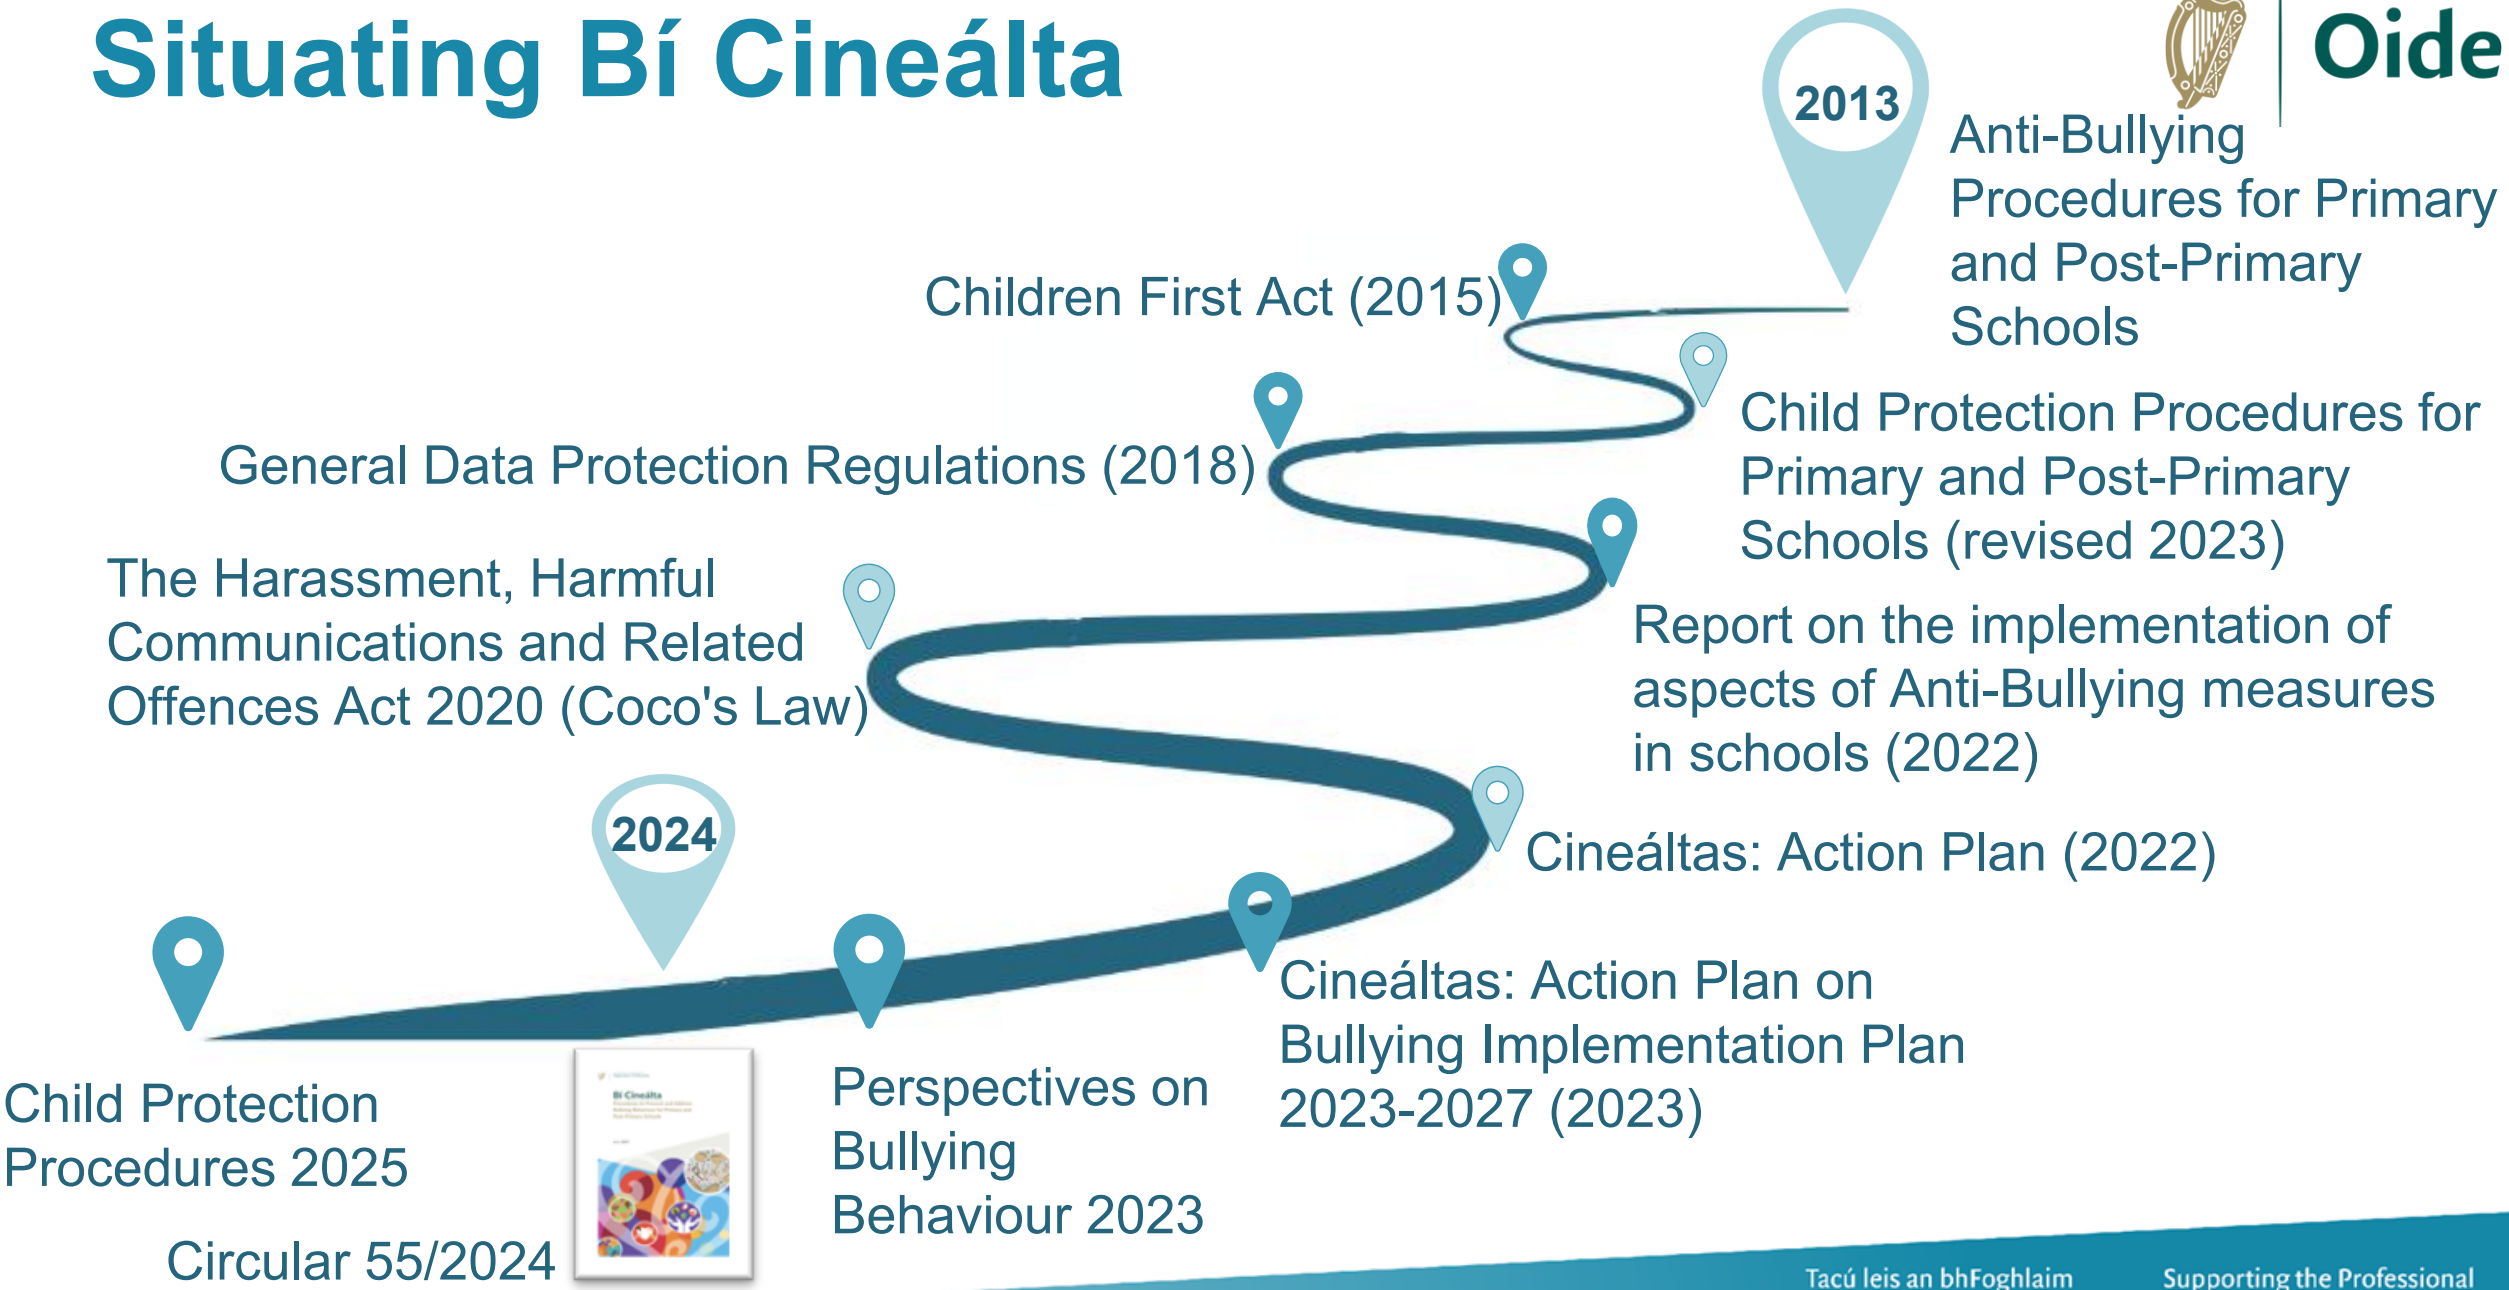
Situating Bí Cineálta

Oide

2013

Anti-Bullying Procedures for Primary and Post-Primary Schools

Children First Act (2015)

Child Protection Procedures for Primary and Post-Primary Schools (revised 2023)

General Data Protection Regulations (2018)

Report on the implementation of aspects of Anti-Bullying measures in schools (2022)

The Harassment, Harmful Communications and Related Offences Act 2020 (Coco's Law)

Cineáltas: Action Plan (2022)

2024

Cineáltas: Action Plan on Bullying Implementation Plan 2023-2027 (2023)

Child Protection Procedures 2025

Circular 55/2024

Bí Cineálta

Perspectives on Bullying Behaviour 2023

Tacú leis an bhFoghlaim

Supporting the Professional